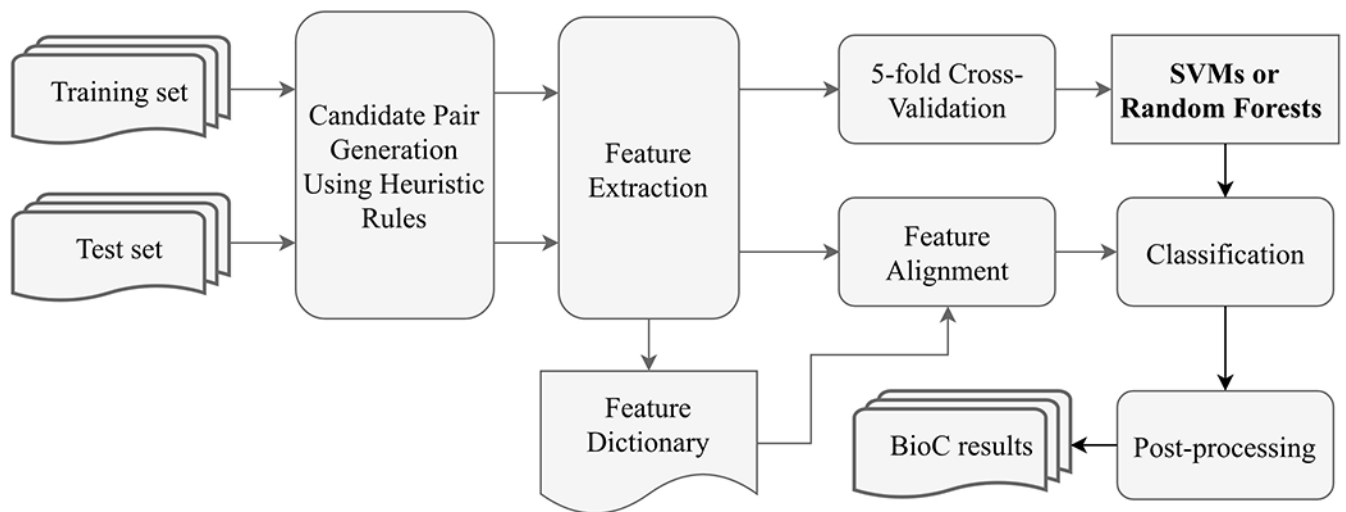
Training set

Test set

Candidate Pair Generation Using Heuristic Rules

Feature Extraction

5-fold Cross-Validation

SVMs or Random Forests

Feature Alignment

Classification

Feature Dictionary

BioC results

Post-processing